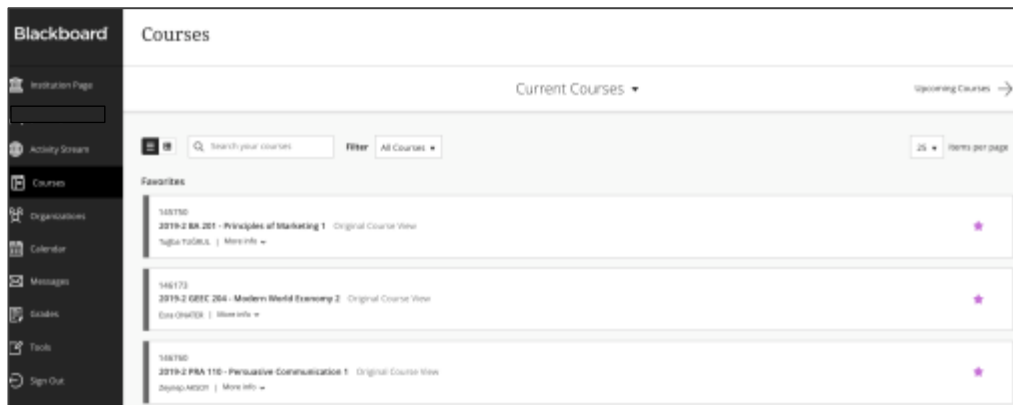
Blackboard

Institution Page

Activity Stream

Courses

Organizations

Calendar

Messages

Grades

Tools

Sign Out

Courses

Current Courses ▾

Upcoming Courses →

Search your courses

Filter All Courses ▾

25 ▾ items per page

Favorites

145750
2019-2 BA 201 - Principles of Marketing 1 Original Course View
Tuğba TUĞBUL | More info ▾

146173
2019-2 GEEC 204 - Modern World Economy 2 Original Course View
Esra ONATER | More info ▾

146760
2019-2 PRA 110 - Persuasive Communication 1 Original Course View
Zeynep AKSOY | More info ▾